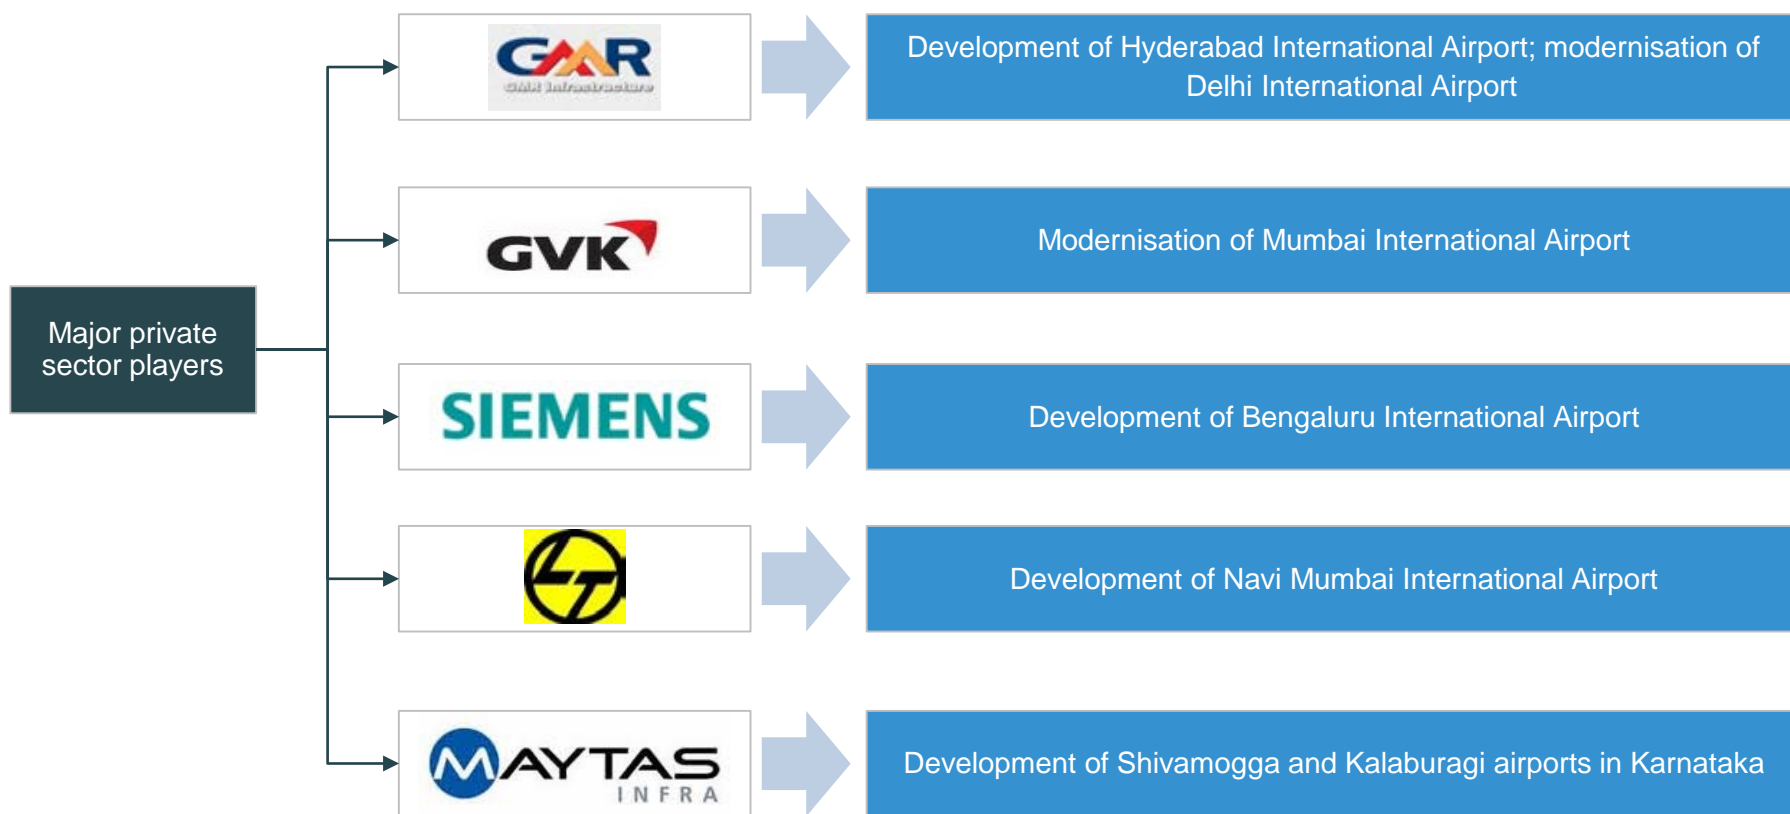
Major private sector players

GMR
GMR Infrastructure

Development of Hyderabad International Airport; modernisation of Delhi International Airport

GVK

Modernisation of Mumbai International Airport

SIEMENS

Development of Bengaluru International Airport

Development of Navi Mumbai International Airport

MAYTAS
INFRA

Development of Shivamogga and Kalaburagi airports in Karnataka